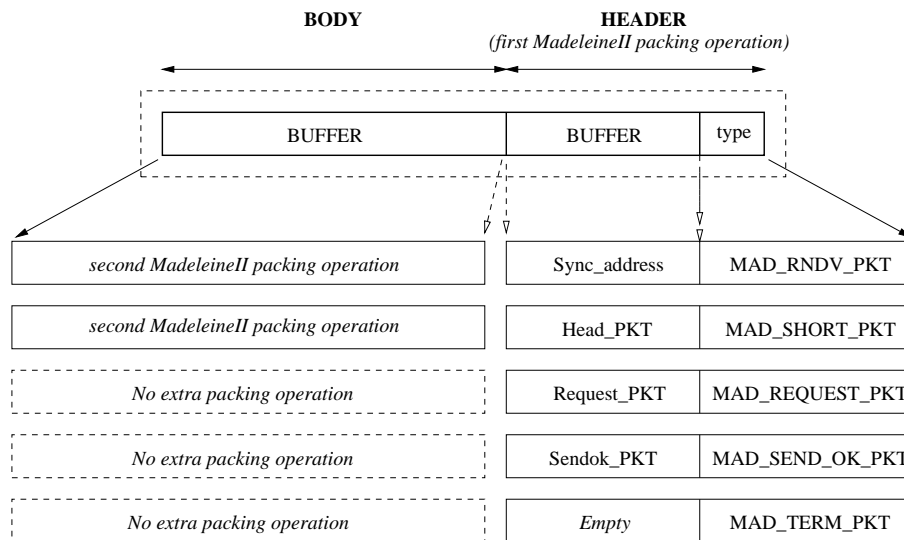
BODY

HEADER
(first MadeleineII packing operation)

BUFFER

BUFFER

type

second MadeleineII packing operation

Sync_address

MAD_RNDV_PKT

second MadeleineII packing operation

Head_PKT

MAD_SHORT_PKT

No extra packing operation

Request_PKT

MAD_REQUEST_PKT

No extra packing operation

Sendok_PKT

MAD_SEND_OK_PKT

No extra packing operation

Empty

MAD_TERM_PKT